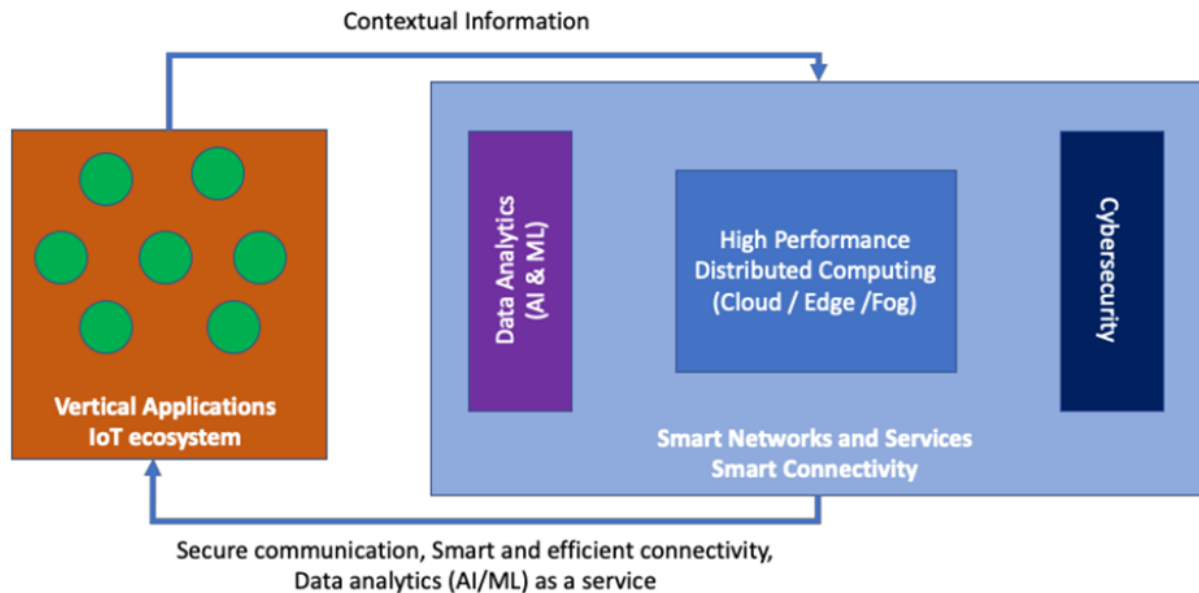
Contextual Information

Vertical Applications
IoT ecosystem

Data Analytics
(AI & ML)

High Performance
Distributed Computing
(Cloud / Edge /Fog)

Cybersecurity

Smart Networks and Services
Smart Connectivity

Secure communication, Smart and efficient connectivity,
Data analytics (AI/ML) as a service